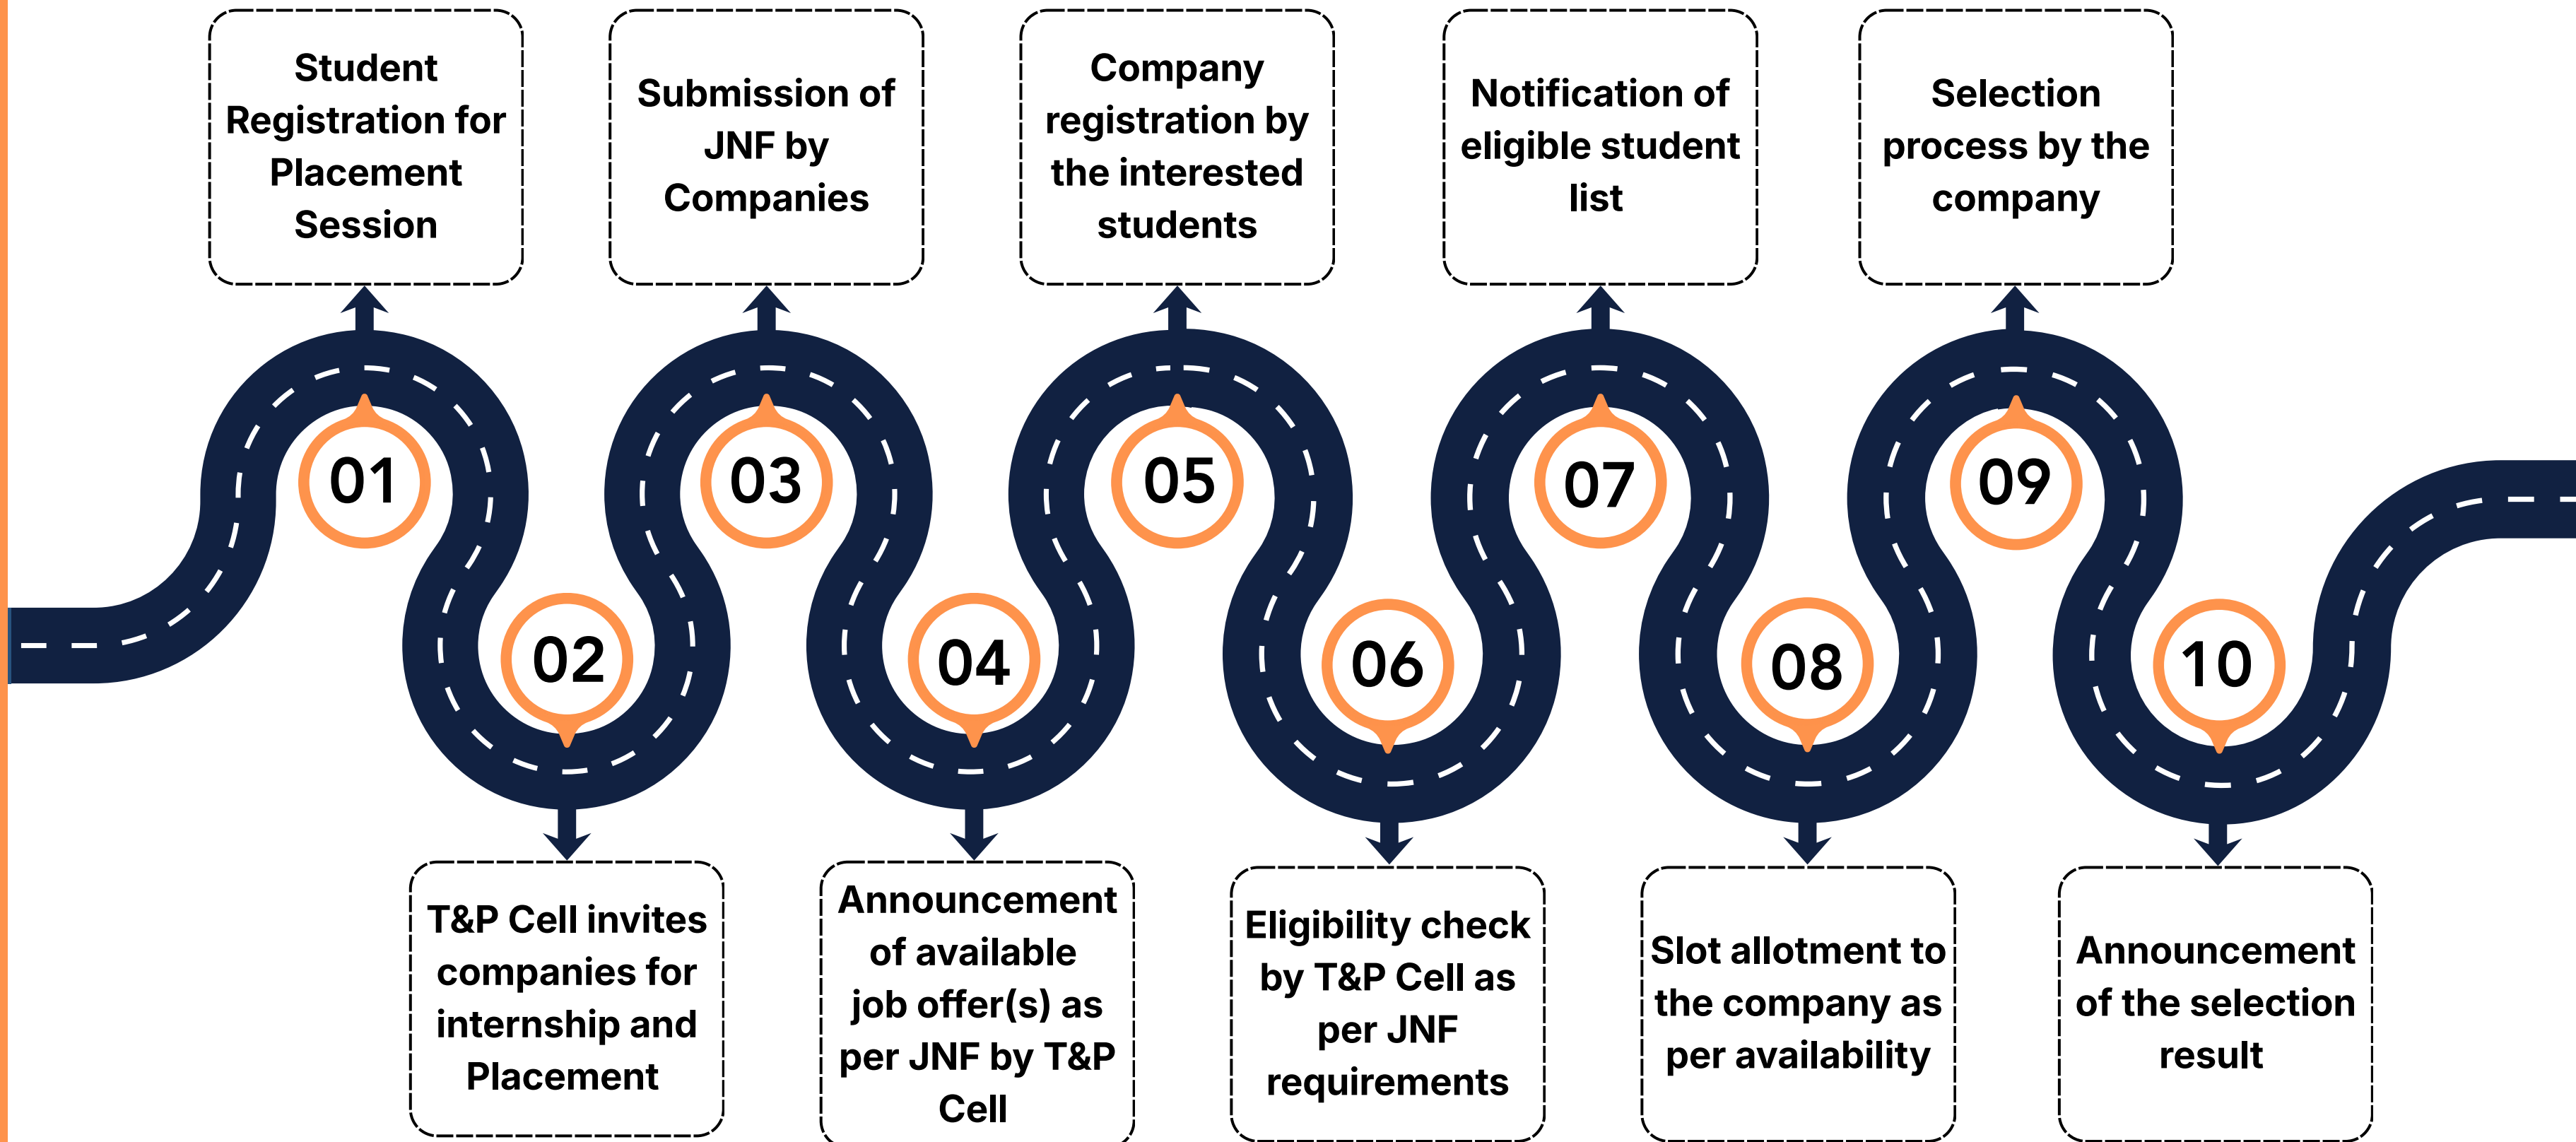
01
Student Registration for Placement Session

02
T&P Cell invites companies for internship and Placement

03
Submission of JNF by Companies

04
Announcement of available job offer(s) as per JNF by T&P Cell

05
Company registration by the interested students

06
Eligibility check by T&P Cell as per JNF requirements

07
Notification of eligible student list

08
Slot allotment to the company as per availability

09
Selection process by the company

10
Announcement of the selection result